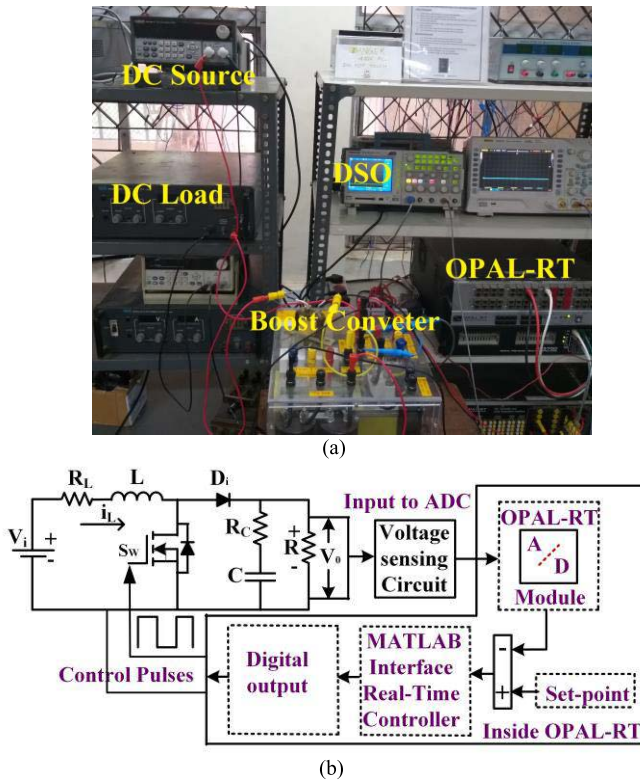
DC Source

DSO

DC Load

OPAL-RT

Boost Conveter

(a)

$R_L$ L $D_i$

$i_L$

$V_i$ + -

$S_W$

$R_C$

C

+ R -

$V_0$

Input to ADC

Voltage sensing Circuit

OPAL-RT

A D

Module

-

+

Set-point

MATLAB Interface Real-Time Controller

Inside OPAL-RT

Digital output

Control Pulses

(b)